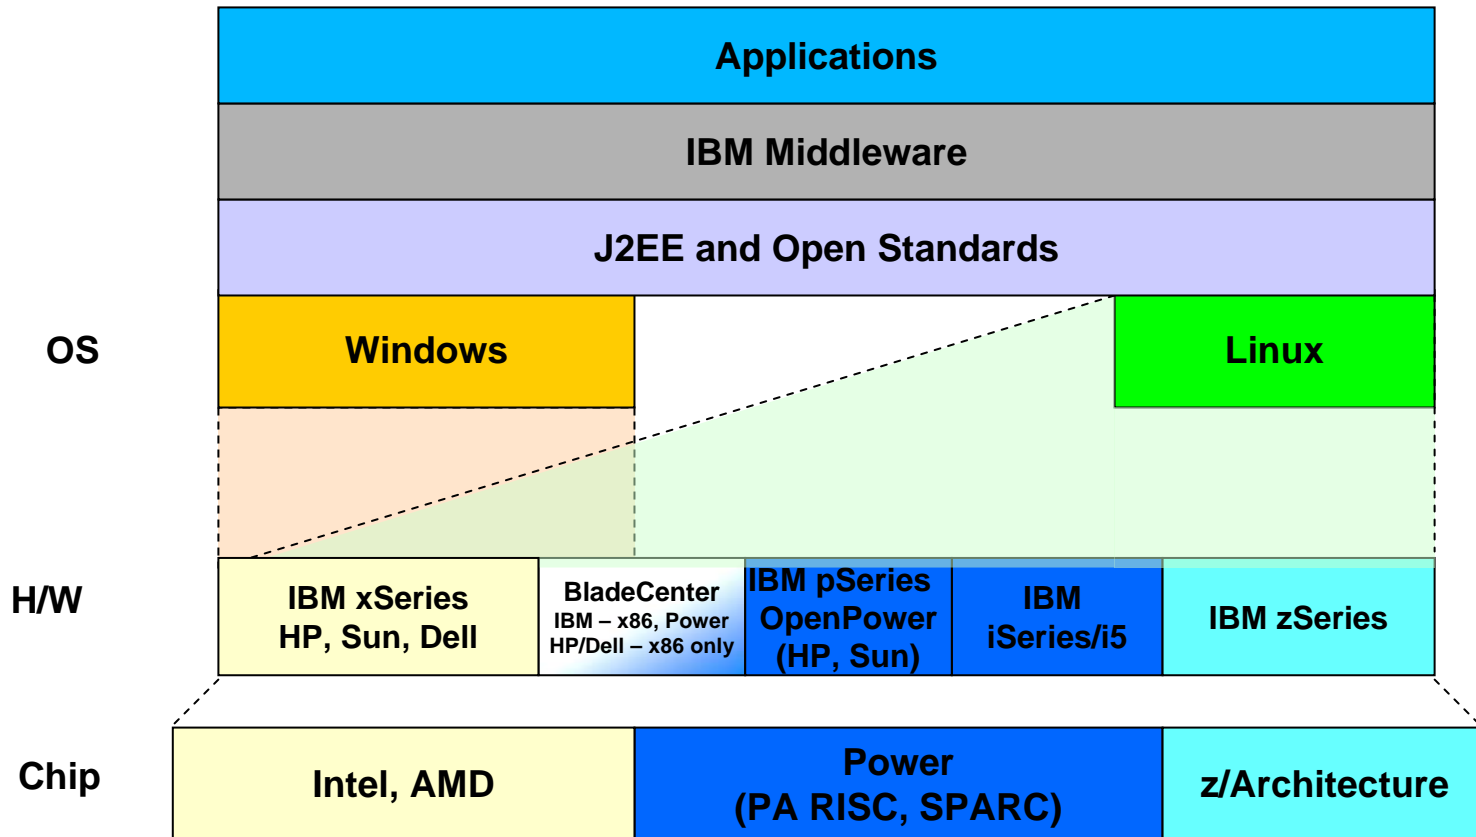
Applications

IBM Middleware

J2EE and Open Standards

OS

Windows

Linux

H/W

IBM xSeries
HP, Sun, Dell

BladeCenter
IBM – x86, Power
HP/Dell – x86 only

IBM pSeries
OpenPower
(HP, Sun)

IBM
iSeries/i5

IBM zSeries

Chip

Intel, AMD

Power
(PA RISC, SPARC)

z/Architecture